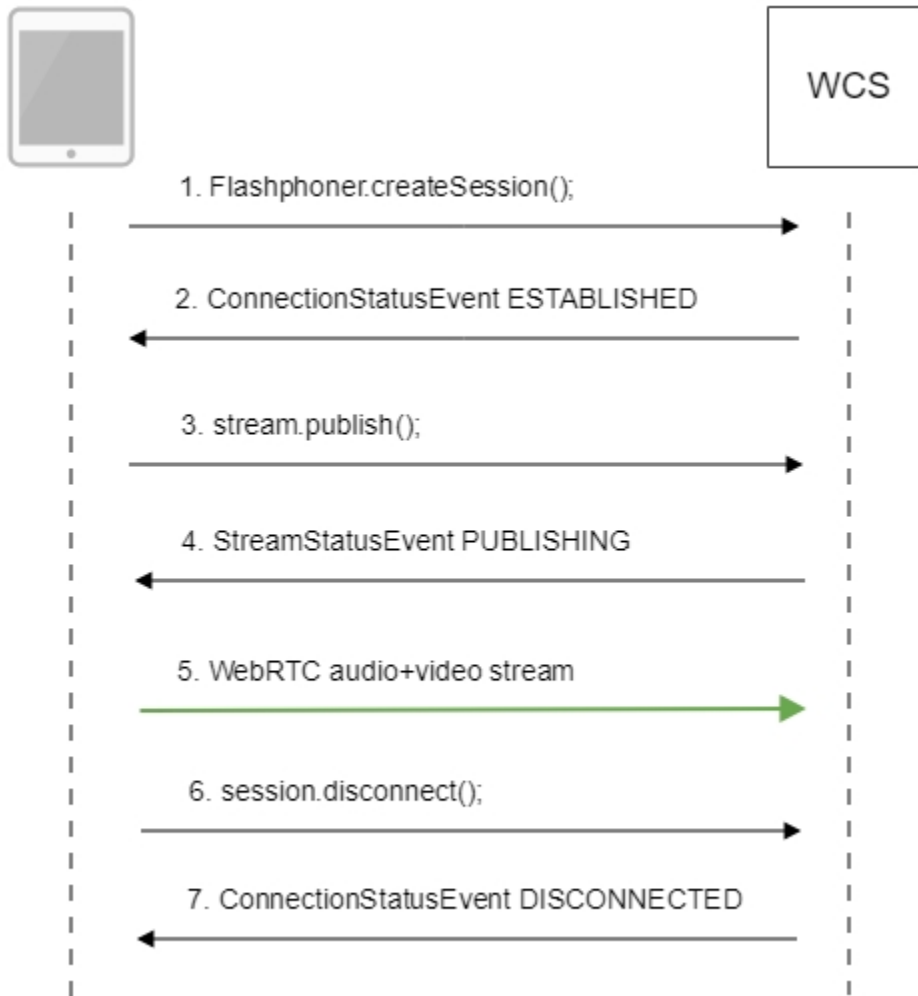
WCS

1. Flashphoner.createSession();

2. ConnectionStatusEvent ESTABLISHED

3. stream.publish();

4. StreamStatusEvent PUBLISHING

5. WebRTC audio+video stream

6. session.disconnect();

7. ConnectionStatusEvent DISCONNECTED